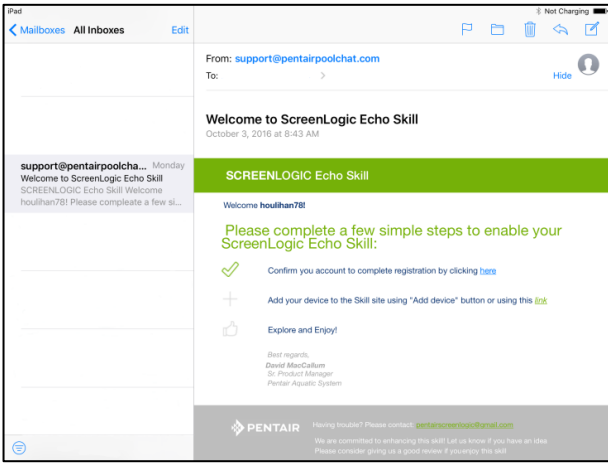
iPad

Not Charging

< Mailboxes All Inboxes Edit

support@pentairpoolcha... Monday
Welcome to ScreenLogic Echo Skill
SCREENLOGIC Echo Skill Welcome houlihan78! Please compleate a few si...

From: support@pentairpoolchat.com
To:
Hide

Welcome to ScreenLogic Echo Skill
October 3, 2016 at 8:43 AM

SCREENLOGIC Echo Skill

Welcome houlihan78!

Please complete a few simple steps to enable your ScreenLogic Echo Skill:

Confirm you account to complete registration by clicking here

Add your device to the Skill site using "Add device" button or using this link

Explore and Enjoy!

Best regards,
David MacCallum
Sr. Product Manager
Pentair Aquatic System

PENTAIR

Having trouble? Please contact: pentairscreenlogic@gmail.com

We are committed to enhancing this skill! Let us know if you have an idea
Please consider giving us a good review if you enjoy this skill